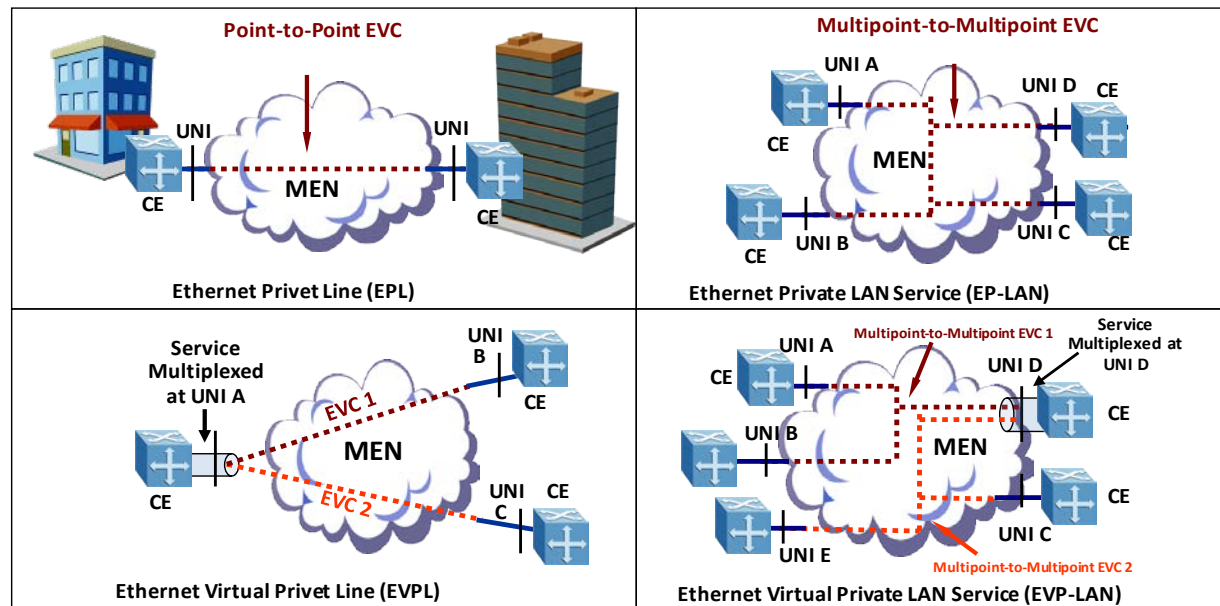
Point-to-Point EVC

UNI

UNI

CE

MEN

CE

Ethernet Privet Line (EPL)

Multipoint-to-Multipoint EVC

UNI A

UNI D

CE

CE

MEN

CE

UNI B

UNI C

CE

Ethernet Private LAN Service (EP-LAN)

Service Multiplexed at UNI A

UNI B

CE

EVC 1

MEN

CE

EVC 2

UNI C

CE

Ethernet Virtual Privet Line (EVPL)

Multipoint-to-Multipoint EVC 1

Service Multiplexed at UNI D

UNI A

CE

UNI D

CE

UNI B

MEN

CE

UNI C

UNI E

Multipoint-to-Multipoint EVC 2

Ethernet Virtual Private LAN Service (EVP-LAN)